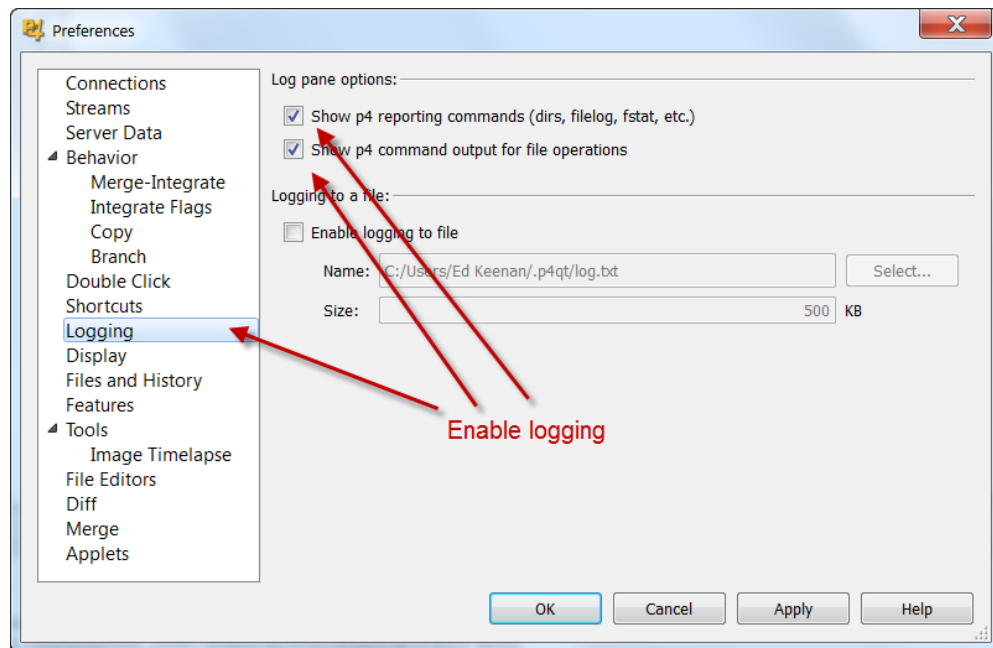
Preferences

Connections
Streams
Server Data
Behavior
Merge-Integrate
Integrate Flags
Copy
Branch
Double Click
Shortcuts
Logging
Display
Files and History
Features
Tools
Image Timelapse
File Editors
Diff
Merge
Applets

Log pane options:
Show p4 reporting commands (dirs, filelog, fstat, etc.)
Show p4 command output for file operations

Logging to a file:
Enable logging to file
Name: C:/Users/Ed Keenan/.p4qt/log.txt
Select...
Size: 500 KB

Enable logging

OK
Cancel
Apply
Help